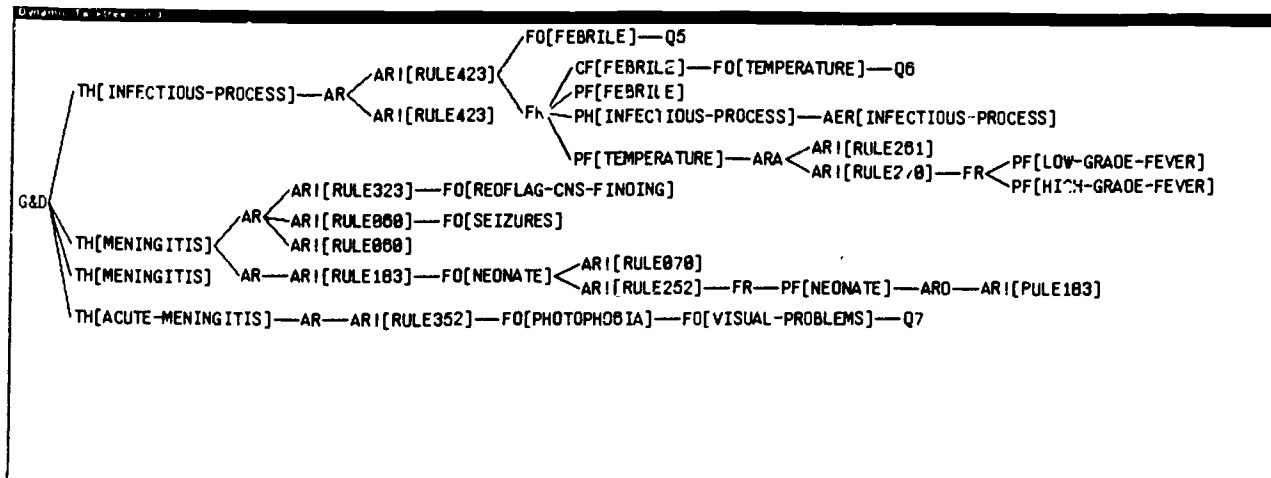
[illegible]

G&D

TH[INFECTIOUS-PROCESS]—AR

ARI[RULE423]

FO[FEBRILE]—Q5

ARI[RULE423]

FR

CF[FEBRILE]—FO[TEMPERATURE]—Q6

PF[FEBRILE]

PH[INFECTIOUS-PROCESS]—AER[INFECTIOUS-PROCESS]

PF[TEMPERATURE]—ARA

ARI[RULE261]

ARI[RULE2?0]—FR

PF[LOW-GRADE-FEVER]

PF[HIGH-GRADE-FEVER]

TH[MENINGITIS]

AR

ARI[RULE323]—FO[REDFLAG-CNS-FINDING]

ARI[RULE060]—FO[SEIZURES]

ARI[RULE060]

TH[MENINGITIS]

AR—ARI[RULE183]—FO[NEONATE]

ARI[RULE070]

ARI[RULE252]—FR—PF[NEONATE]—ARO—ARI[RULE183]

TH[ACUTE-MENINGITIS]—AR—ARI[RULE352]—FO[PHOTOPHOBIA]—FO[VISUAL-PROBLEMS]—Q7